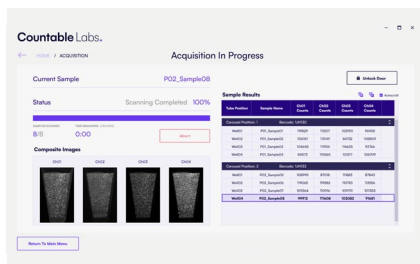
Countable Labs.

HOME / ACQUISITION

Acquisition In Progress

Current Sample

P02_Sample08

Unlock Door

Status

Scanning Completed 100%

8/8

0:00

Abort

Composite Images

CH01 CH02 CH03 CH04

Sample Results

| Tube Position | Sample Name | CH01 Counts | CH02 Counts | CH03 Counts | CH04 Counts |
|---|---|---|---|---|---|
| Carousel Position: 1 | Barcode: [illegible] | | | | |
| Well01 | P01_Sample01 | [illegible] | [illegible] | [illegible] | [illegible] |
| Well02 | P01_Sample02 | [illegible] | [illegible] | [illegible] | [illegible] |
| Well03 | P01_Sample03 | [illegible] | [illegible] | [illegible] | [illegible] |
| Well04 | P01_Sample04 | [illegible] | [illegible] | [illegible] | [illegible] |
| Carousel Position: 2 | Barcode: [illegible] | | | | |
| Well01 | P02_Sample05 | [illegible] | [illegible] | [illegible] | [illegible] |
| Well02 | P02_Sample06 | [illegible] | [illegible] | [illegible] | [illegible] |
| Well03 | P02_Sample07 | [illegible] | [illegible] | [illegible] | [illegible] |
| Well04 | P02_Sample08 | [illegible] | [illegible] | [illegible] | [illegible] |

Return To Main Menu